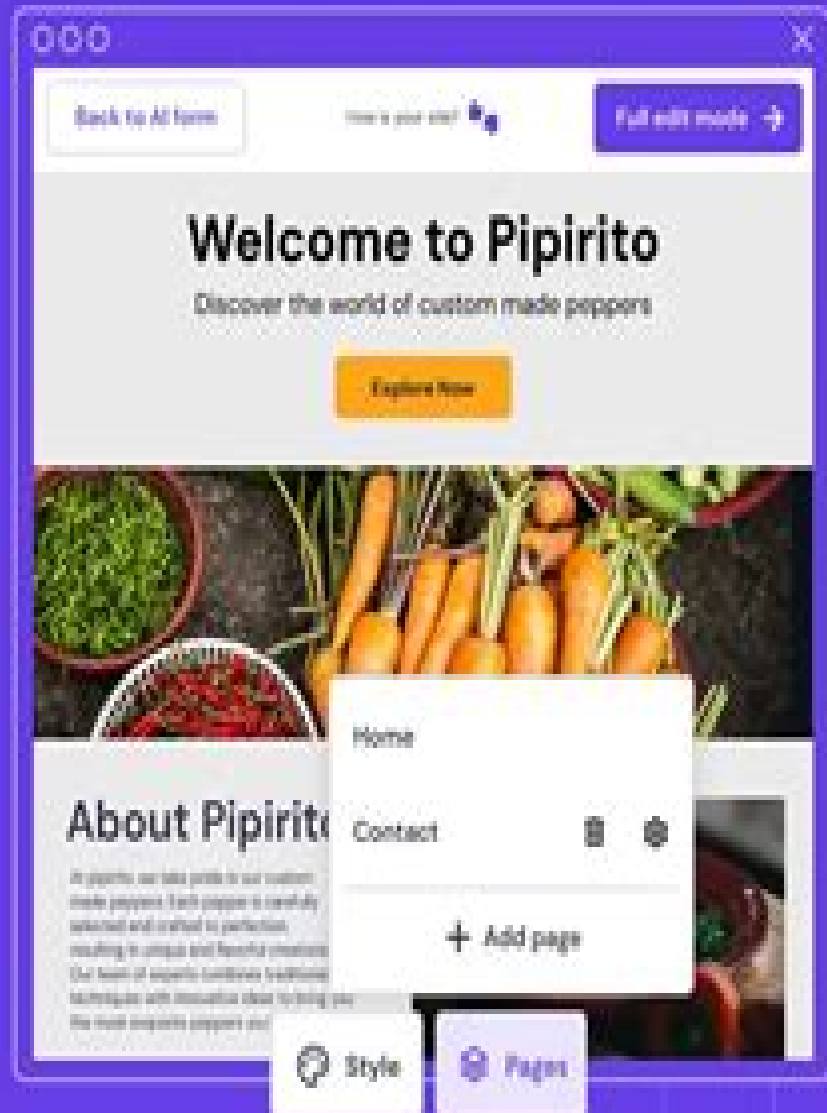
Back to AI form

How is your site?

Full edit mode →

Welcome to Pipirito

Discover the world of custom made peppers

Explore Now

About Pipirit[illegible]

At pipirito, we take pride in our custom made peppers. Each pepper is carefully selected and crafted to perfection, resulting in unique and flavorful creation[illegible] Our team of experts combines traditional techniques with innovative ideas to bring you the most exquisite peppers ou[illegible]

Home

Contact

+ Add page

Style

Pages